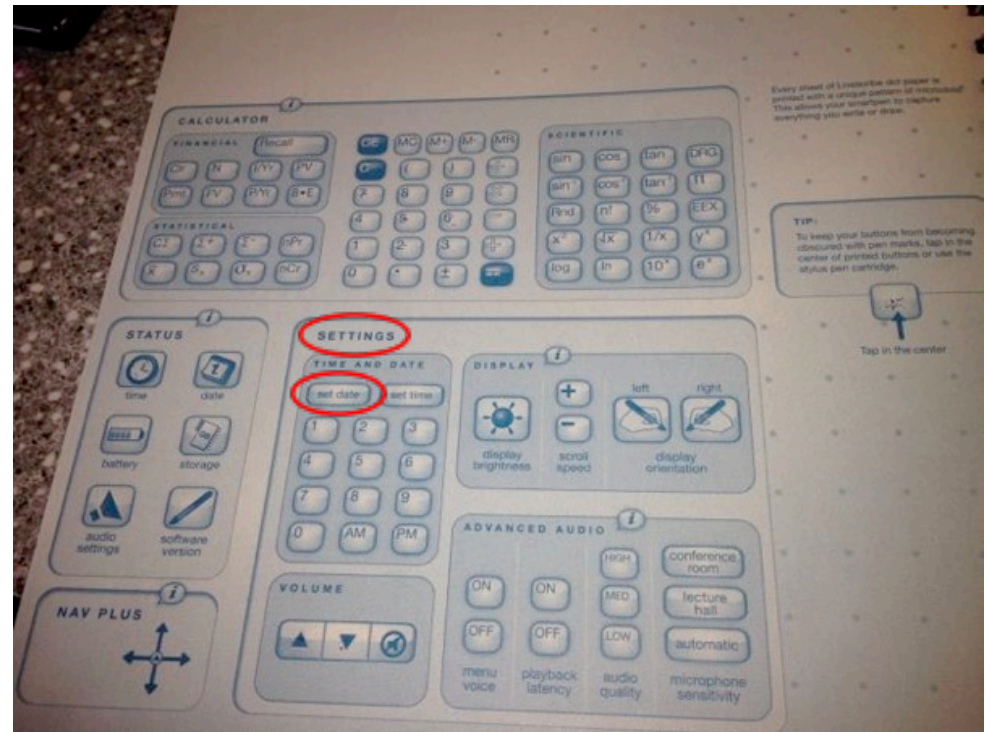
Every sheet of Livescribe dot paper is printed with a unique pattern of microdots. This allows your smartpen to capture everything you write or draw.

CALCULATOR

FINANCIAL

Recall

CF N I/Yr PV

Pmt FV P/Yr B•E

STATISTICAL

$\Sigma$ $\Sigma+$ $\Sigma-$ nPr

$\bar{x}$ $S_x$ $\sigma_x$ nCr

CE MC M+ M- MR

C ( ) ÷

7 8 9 ×

4 5 6 −

1 2 3 +

0 . ± =

SCIENTIFIC

sin cos tan DRG

$sin^{-1}$ $cos^{-1}$ $tan^{-1}$ $\pi$

Rnd n! % EEX

$x^2$ $\sqrt{x}$ 1/x $y^x$

log ln $10^x$ $e^x$

TIP:

To keep your buttons from becoming obscured with pen marks, tap in the center of printed buttons or use the stylus pen cartridge.

Tap in the center

STATUS

time date

battery storage

audio settings software version

SETTINGS

TIME AND DATE

set date set time

1 2 3

4 5 6

7 8 9

0 AM PM

DISPLAY

display brightness

+ −

scroll speed

left right

display orientation

ADVANCED AUDIO

ON ON HIGH conference room

MED lecture hall

OFF OFF LOW automatic

menu voice playback latency audio quality microphone sensitivity

VOLUME

NAV PLUS